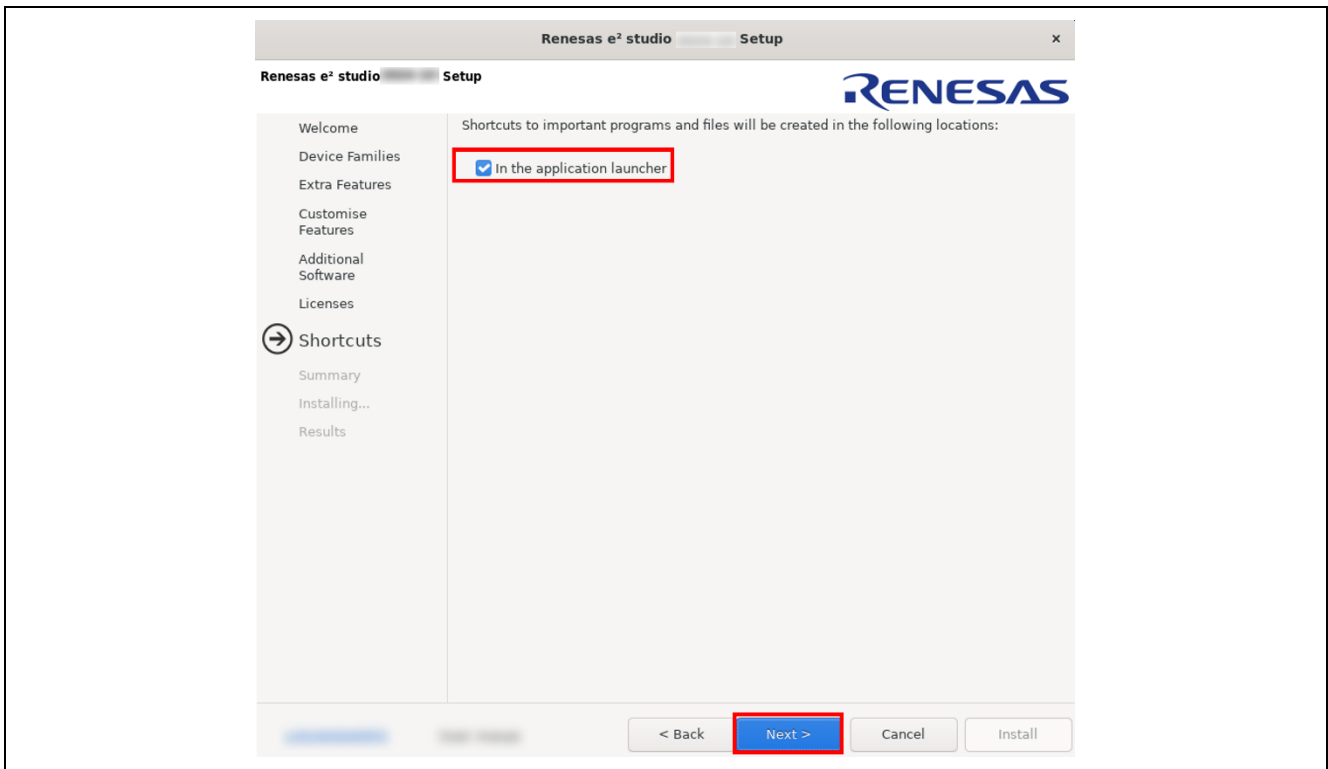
Renesas e² studio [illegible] Setup

×

Renesas e² studio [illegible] Setup

RENESAS

Welcome

Device Families

Extra Features

Customise Features

Additional Software

Licenses

Shortcuts

Summary

Installing...

Results

Shortcuts to important programs and files will be created in the following locations:

In the application launcher

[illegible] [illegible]

< Back

Next >

Cancel

Install